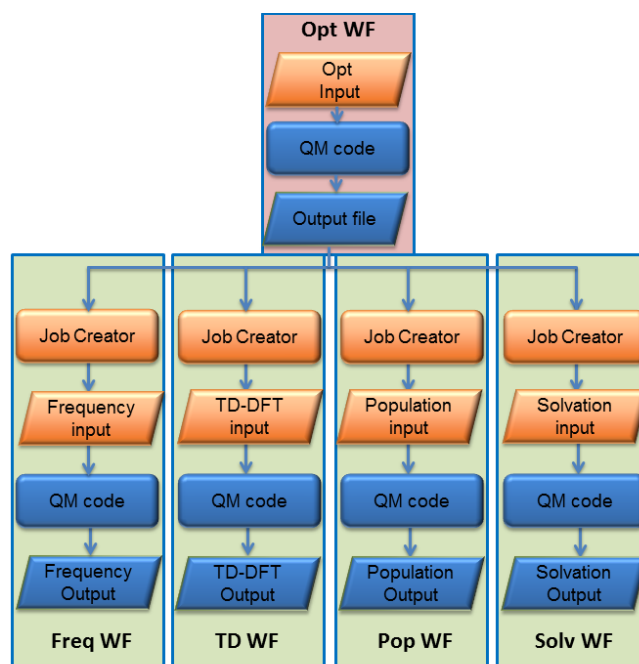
Opt WF

Opt Input

QM code

Output file

Job Creator

Frequency input

QM code

Frequency Output

Freq WF

Job Creator

TD-DFT input

QM code

TD-DFT Output

TD WF

Job Creator

Population input

QM code

Population Output

Pop WF

Job Creator

Solvation input

QM code

Solvation Output

Solv WF